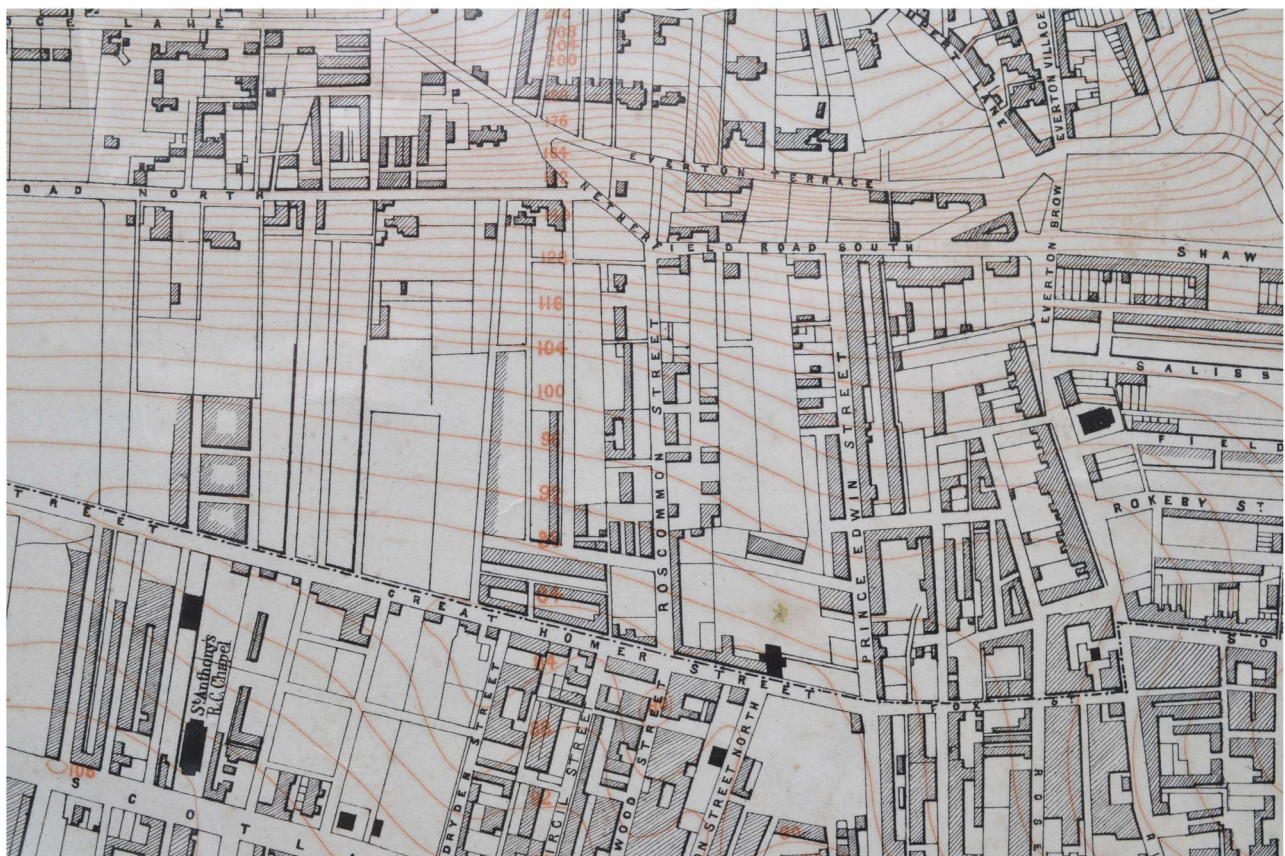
CE LANE
212
208
204
200
176
164
OAD NORTH
EVERTON TERRACE
NETHERFIELD ROAD SOUTH
EVERTON VILLAGE
EVERTON BROW
SHAW
128
116
104
100
96
92
88
84
ROSCOMMON STREET
PRINCE EDWIN STREET
EVERTON
SALISB
FIELD
ROKEBY ST
TREET
GREAT HOMER STREET
FOX ST
SO
St. Anthony's R.C. Chapel
114
108
SCOTL
DRYDEN STREET
RCIL STREET
WOOD STREET
N STREET NORTH
ROSE